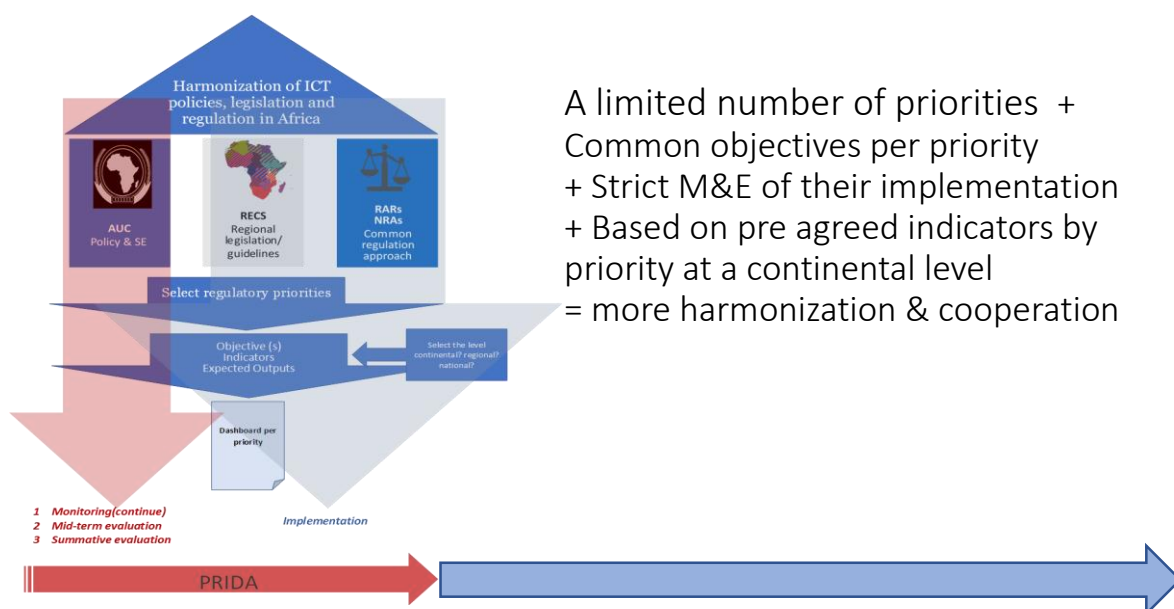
Harmonization of ICT policies, legislation and regulation in Africa

AUC
Policy & SE

RECS
Regional legislation/ guidelines

RARs
NRAs
Common regulation approach

Select regulatory priorities

Objective (s)
Indicators
Expected Outputs

Select the level continental? regional? national?

Dashboard per priority

1 Monitoring(continue)
2 Mid-term evaluation
3 Summative evaluation

Implementation

PRIDA

A limited number of priorities +
Common objectives per priority
+ Strict M&E of their implementation
+ Based on pre agreed indicators by priority at a continental level
= more harmonization & cooperation